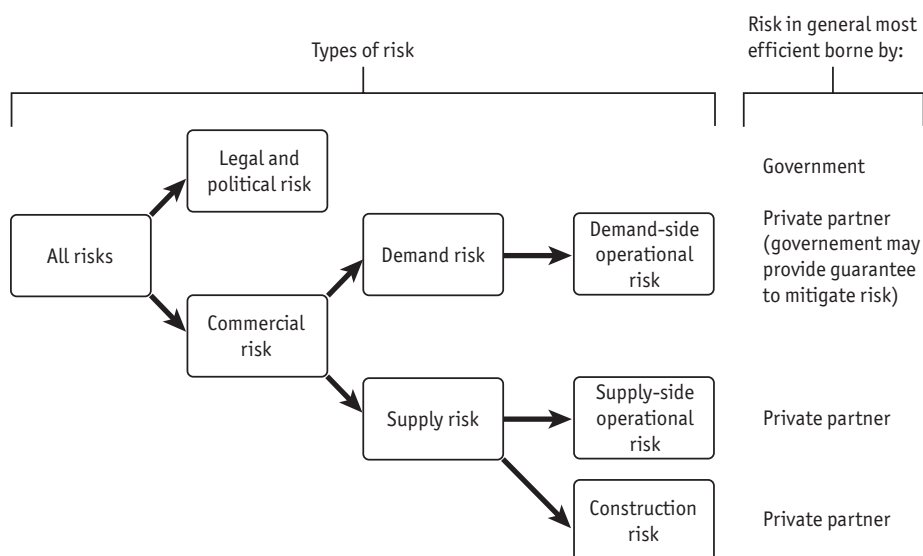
Types of risk

Risk in general most efficient borne by:

All risks

Legal and political risk

Government

Commercial risk

Demand risk

Demand-side operational risk

Private partner (governement may provide guarantee to mitigate risk)

Supply risk

Supply-side operational risk

Private partner

Construction risk

Private partner